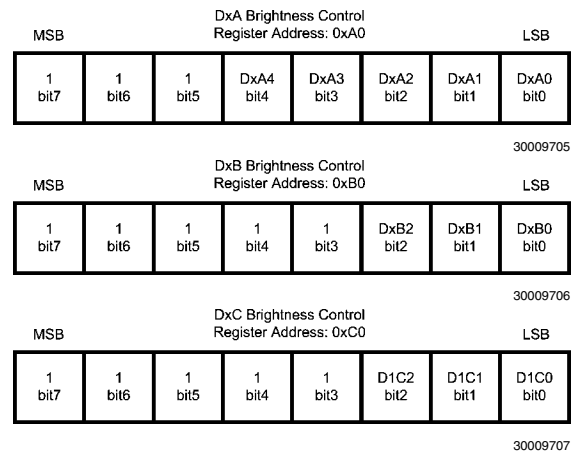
DxA Brightness Control
Register Address: 0xA0

MSB LSB

| 1 bit7 | 1 bit6 | 1 bit5 | DxA4 bit4 | DxA3 bit3 | DxA2 bit2 | DxA1 bit1 | DxA0 bit0 |
|---|---|---|---|---|---|---|---|

30009705

DxB Brightness Control
Register Address: 0xB0

MSB LSB

| 1 bit7 | 1 bit6 | 1 bit5 | 1 bit4 | 1 bit3 | DxB2 bit2 | DxB1 bit1 | DxB0 bit0 |
|---|---|---|---|---|---|---|---|

30009706

DxC Brightness Control
Register Address: 0xC0

MSB LSB

| 1 bit7 | 1 bit6 | 1 bit5 | 1 bit4 | 1 bit3 | D1C2 bit2 | D1C1 bit1 | D1C0 bit0 |
|---|---|---|---|---|---|---|---|

30009707